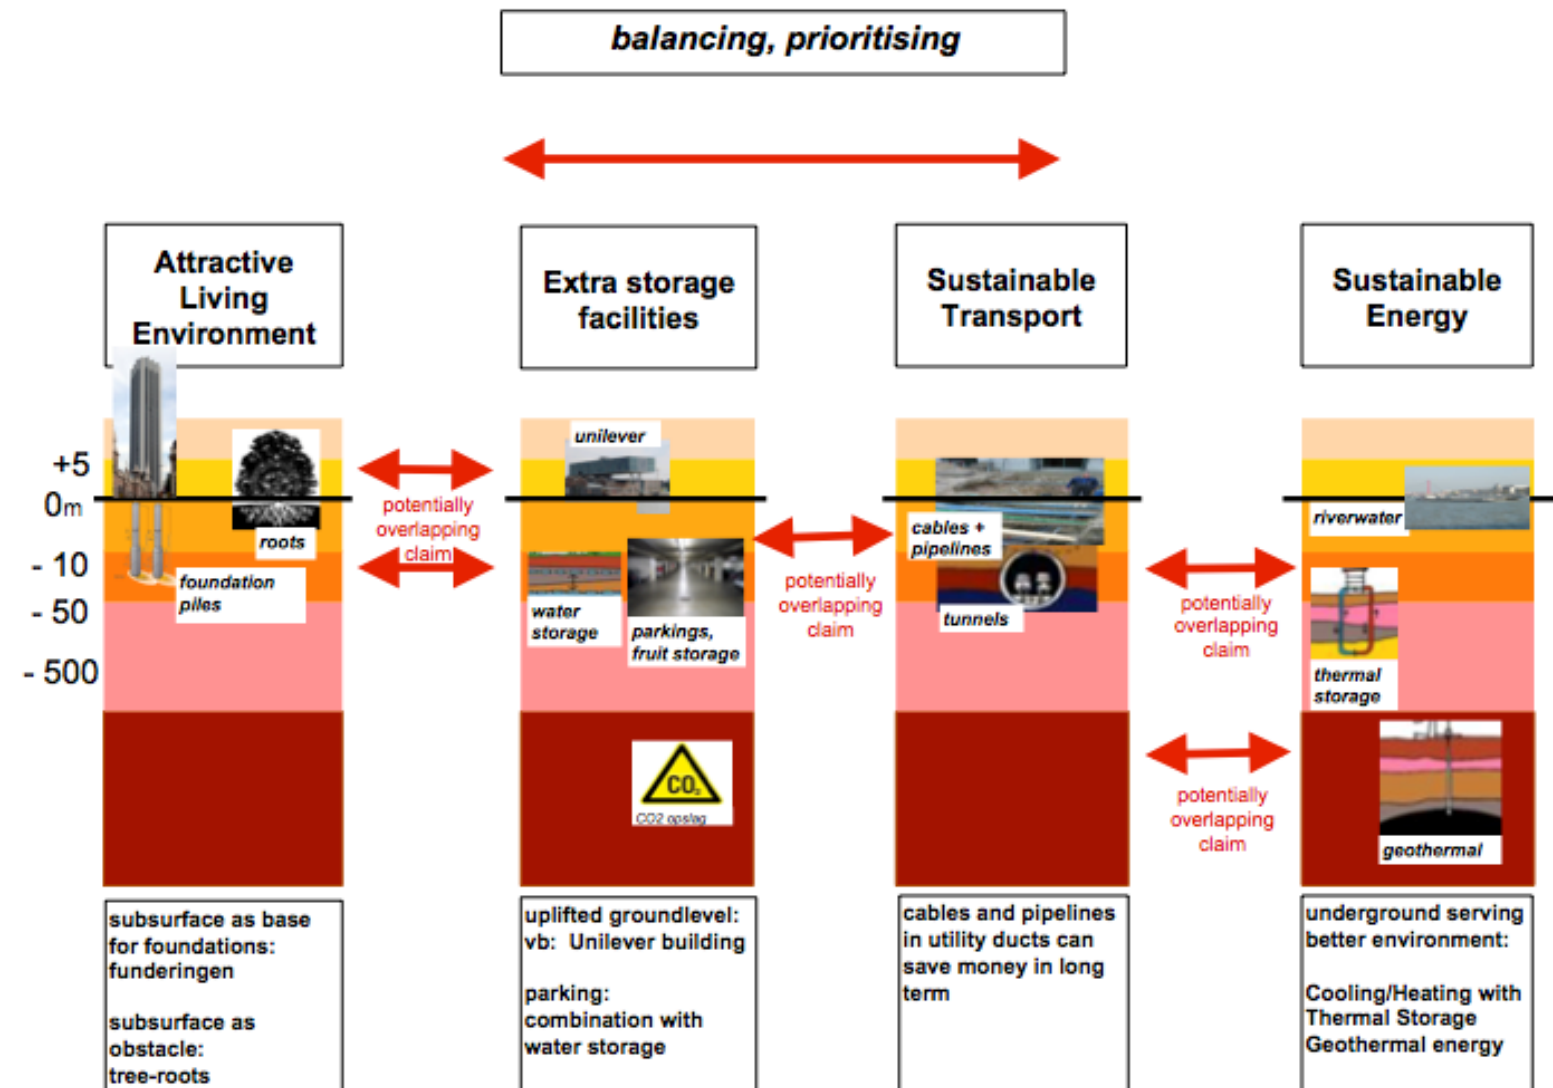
balancing, prioritising

Attractive Living Environment

Extra storage facilities

Sustainable Transport

Sustainable Energy

+5
0m
- 10
- 50
- 500

roots
foundation piles

potentially overlapping claim

unilever
water storage
parkings, fruit storage
$CO_2$
CO2 opslag

potentially overlapping claim

cables + pipelines
tunnels

potentially overlapping claim

riverwater
thermal storage

potentially overlapping claim

geothermal

subsurface as base for foundations: funderingen

subsurface as obstacle: tree-roots

uplifted groundlevel: vb: Unilever building

parking: combination with water storage

cables and pipelines in utility ducts can save money in long term

underground serving better environment:

Cooling/Heating with Thermal Storage Geothermal energy